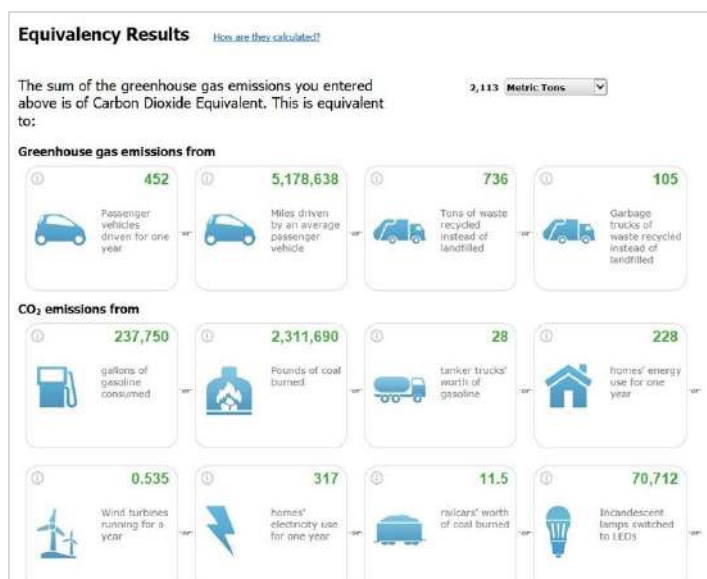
Equivalency Results How are they calculated?

The sum of the greenhouse gas emissions you entered above is of Carbon Dioxide Equivalent. This is equivalent to:

2,113 Metric Tons

Greenhouse gas emissions from

452 Passenger vehicles driven for one year -or-

5,178,638 Miles driven by an average passenger vehicle -or-

736 Tons of waste recycled instead of landfilled -or-

105 Garbage trucks of waste recycled instead of landfilled

$CO_2$ emissions from

237,750 gallons of gasoline consumed -or-

2,311,690 Pounds of coal burned -or-

28 tanker trucks' worth of gasoline -or-

228 homes' energy use for one year -or-

0.535 Wind turbines running for a year -or-

317 homes' electricity use for one year -or-

11.5 railcars' worth of coal burned -or-

70,712 Incandescent lamps switched to LEDs